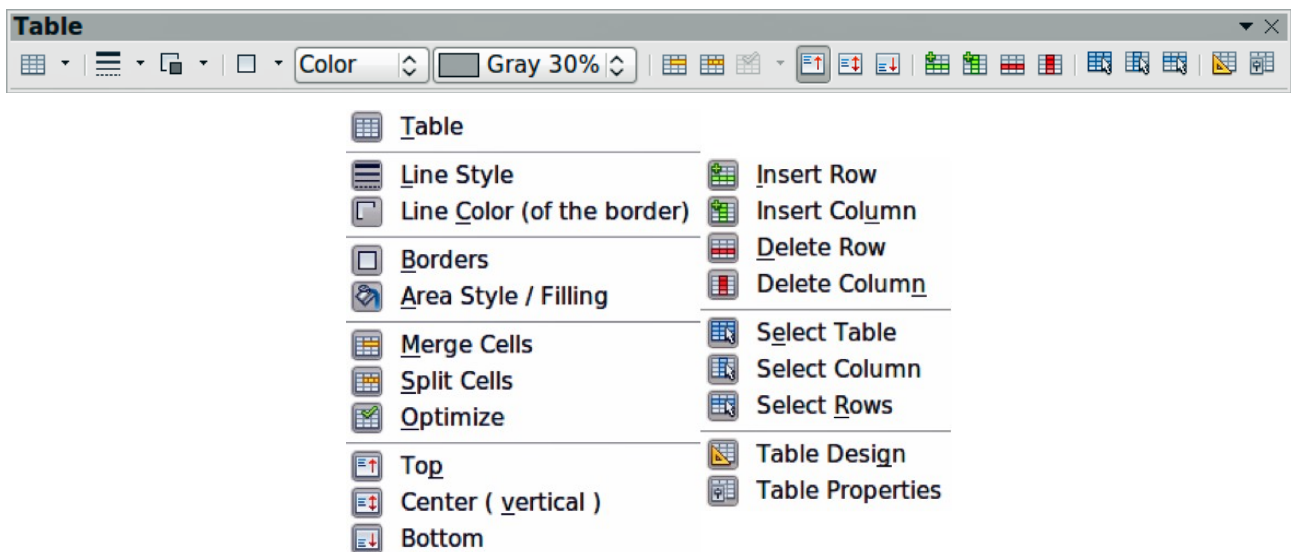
Table

Color

Gray 30%

Table

Line Style

Line Color (of the border)

Borders

Area Style / Filling

Merge Cells

Split Cells

Optimize

Top

Center ( vertical )

Bottom

Insert Row

Insert Column

Delete Row

Delete Column

Select Table

Select Column

Select Rows

Table Design

Table Properties